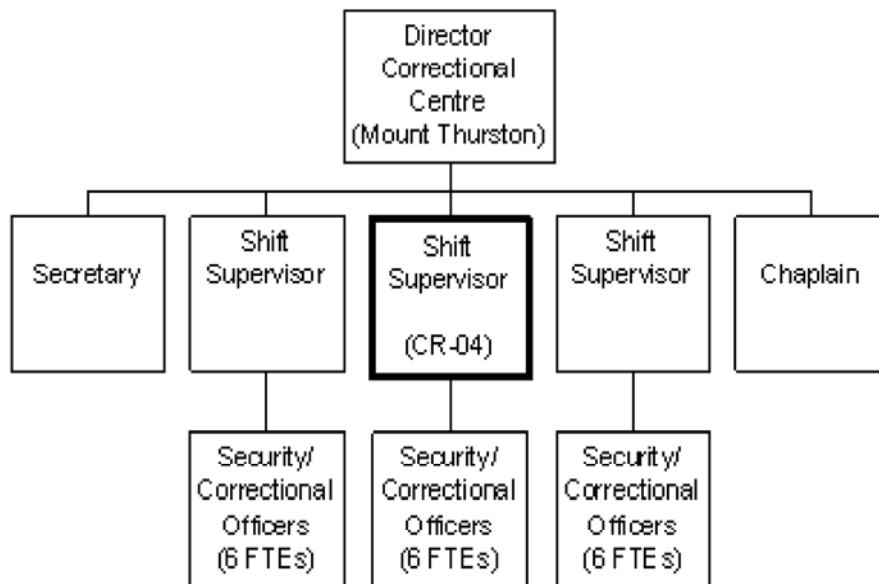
Director Correctional Centre (Mount Thurston)

Secretary

Shift Supervisor

Shift Supervisor (CR-04)

Shift Supervisor

Chaplain

Security/ Correctional Officers (6 FTEs)

Security/ Correctional Officers (6 FTEs)

Security/ Correctional Officers (6 FTEs)